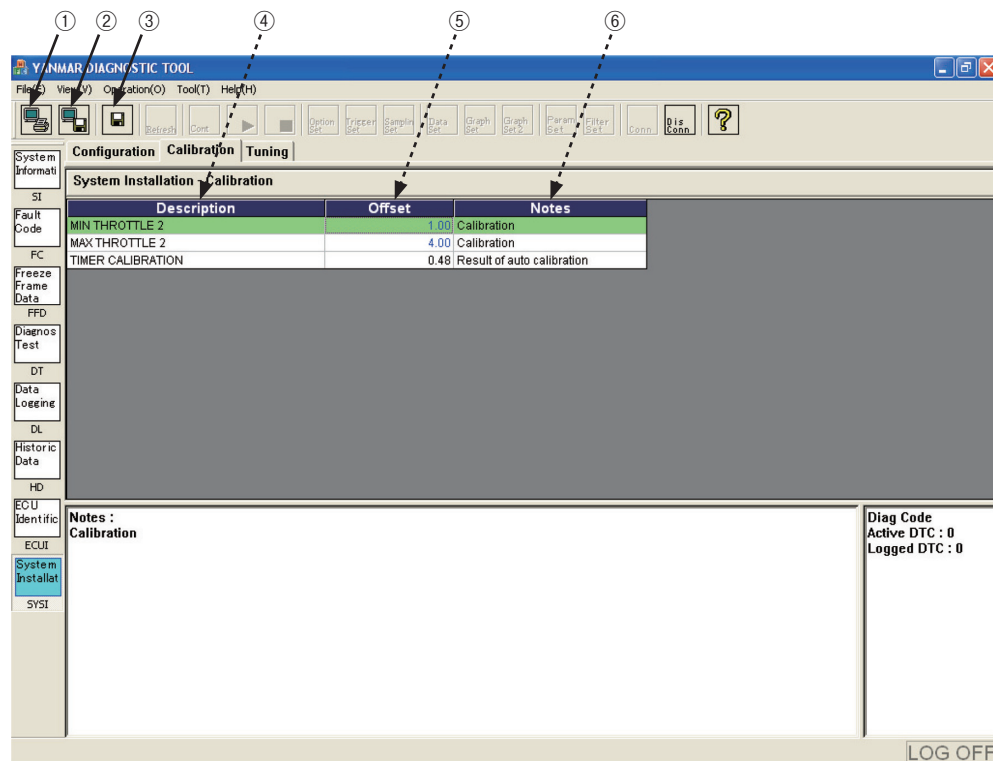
① ② ③ ④ ⑤ ⑥

YANMAR DIAGNOSTIC TOOL

File(F) View(V) Operation(O) Tool(T) Help(H)

Refresh Cont Option Set Trigger Set Sampling Set Data Set Graph Set Graph Set2 Param Set Filter Set Conn Dis Conn

System Informati
SI
Fault Code
FC
Freeze Frame Data
FFD
Diagnos Test
DT
Data Logging
DL
Historic Data
HD
ECU Identific
ECUI
System Installat
SYSI

Configuration Calibration Tuning

System Installation - Calibration

| Description | Offset | Notes |
|---|---|---|
| MIN THROTTLE 2 | 1.00 | Calibration |
| MAX THROTTLE 2 | 4.00 | Calibration |
| TIMER CALIBRATION | 0.48 | Result of auto calibration |

Notes :
Calibration

Diag Code
Active DTC : 0
Logged DTC : 0

LOG OFF